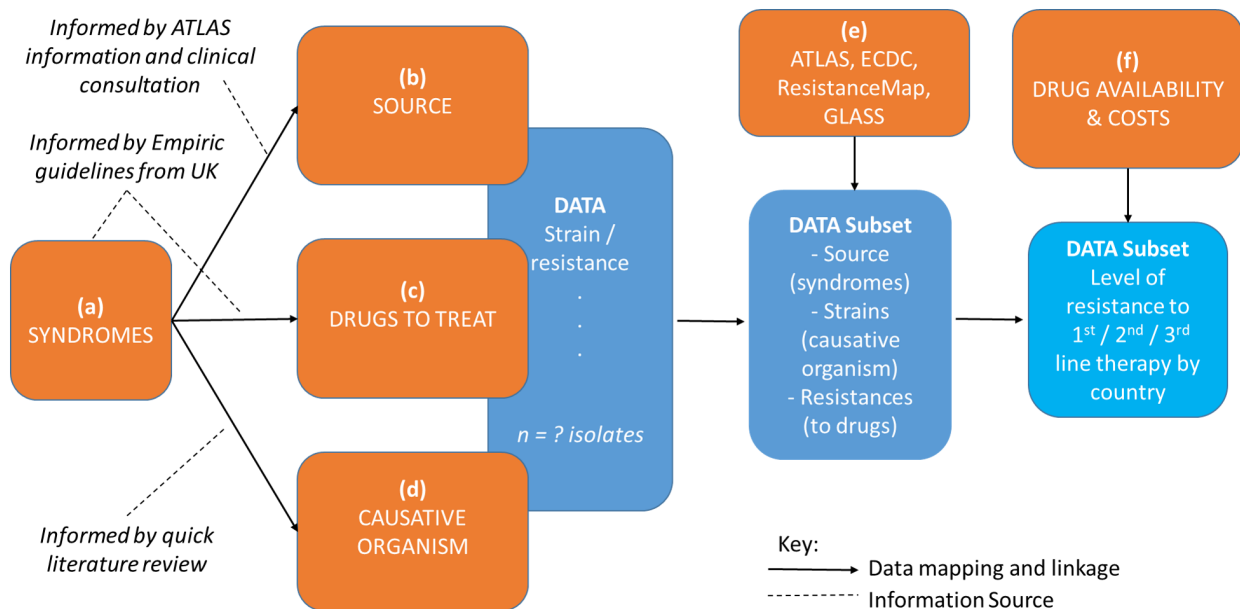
Informed by ATLAS information and clinical consultation

Informed by Empiric guidelines from UK

(a)
SYNDROMES

(b)
SOURCE

(c)
DRUGS TO TREAT

(d)
CAUSATIVE ORGANISM

Informed by quick literature review

DATA
Strain / resistance
.
.
.
n = ? isolates

(e)
ATLAS, ECDC, ResistanceMap, GLASS

DATA Subset
- Source (syndromes)
- Strains (causative organism)
- Resistances (to drugs)

(f)
DRUG AVAILABILITY & COSTS

DATA Subset
Level of resistance to $1^{st}$ / $2^{nd}$ / $3^{rd}$ line therapy by country

Key:
Data mapping and linkage
Information Source